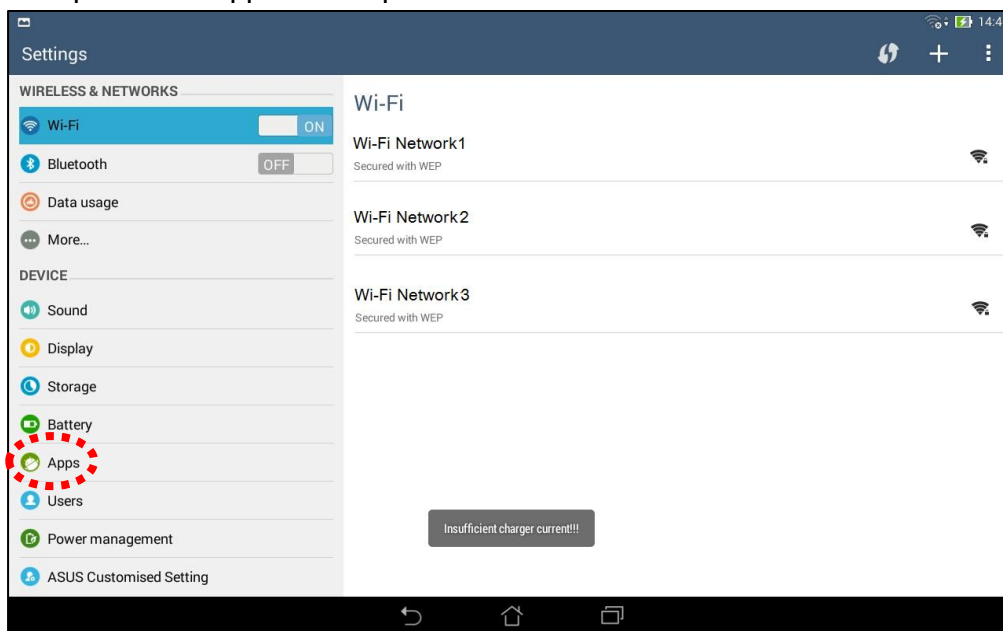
14:4

Settings

WIRELESS & NETWORKS

Wi-Fi ON

Bluetooth OFF

Data usage

More...

DEVICE

Sound

Display

Storage

Battery

Apps

Users

Power management

ASUS Customised Setting

Wi-Fi

Wi-Fi Network1
Secured with WEP

Wi-Fi Network2
Secured with WEP

Wi-Fi Network3
Secured with WEP

Insufficient charger current!!!